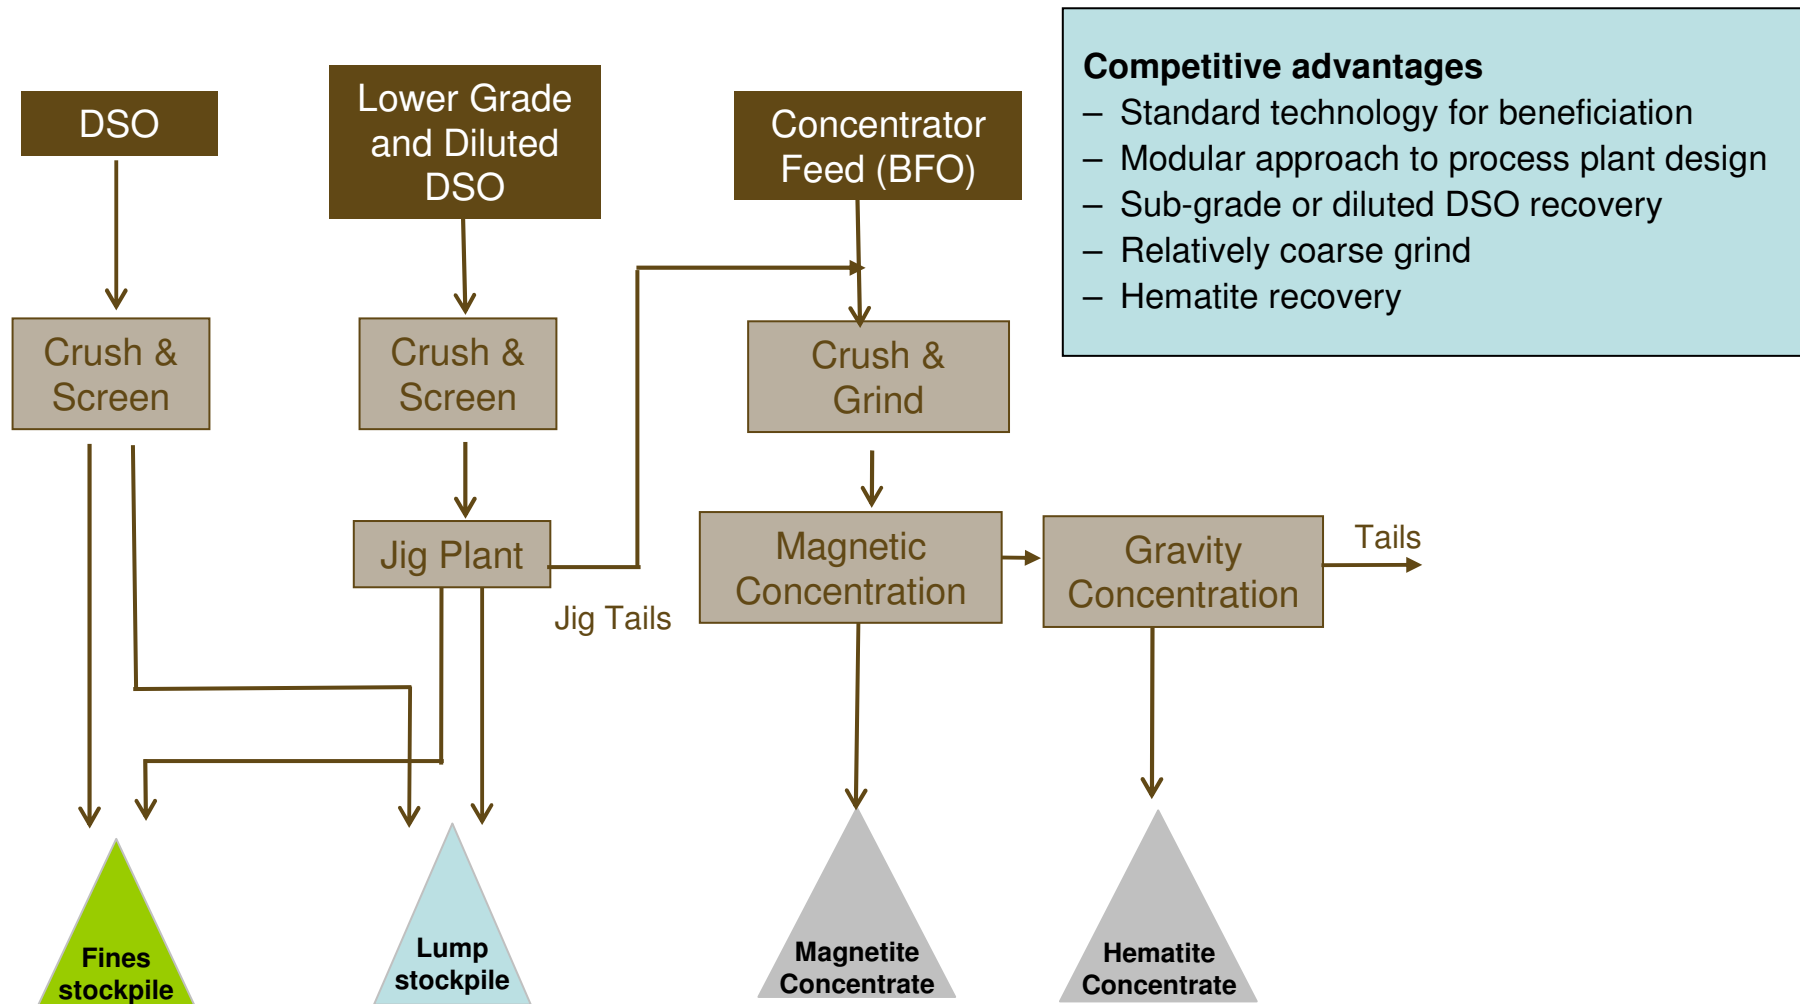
DSO

Lower Grade and Diluted DSO

Concentrator Feed (BFO)

Competitive advantages
– Standard technology for beneficiation
– Modular approach to process plant design
– Sub-grade or diluted DSO recovery
– Relatively coarse grind
– Hematite recovery

Crush & Screen

Crush & Screen

Crush & Grind

Jig Plant

Jig Tails

Magnetic Concentration

Gravity Concentration

Tails

Fines stockpile

Lump stockpile

Magnetite Concentrate

Hematite Concentrate